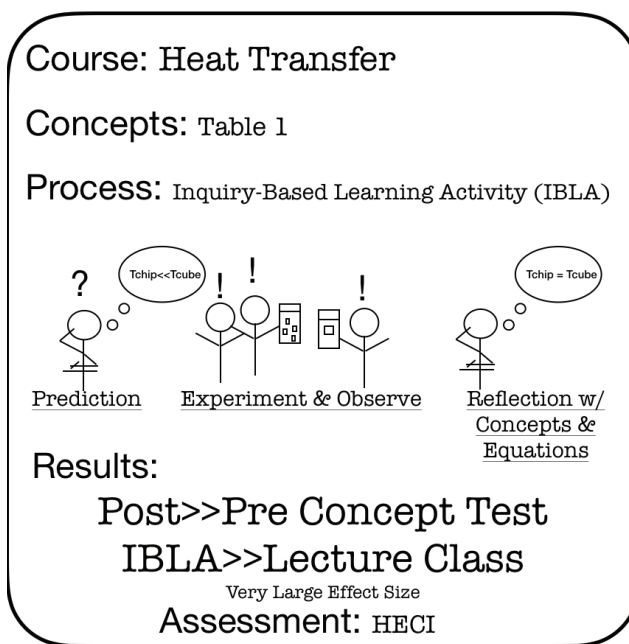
Course: Heat Transfer

Concepts: Table 1

Process: Inquiry-Based Learning Activity (IBLA)

?

Tchip<<Tcube

! !

!

Tchip = Tcube

Prediction

Experiment & Observe

Reflection w/ Concepts & Equations

Results:

Post>>Pre Concept Test

IBLA>>Lecture Class

Very Large Effect Size

Assessment: HECI